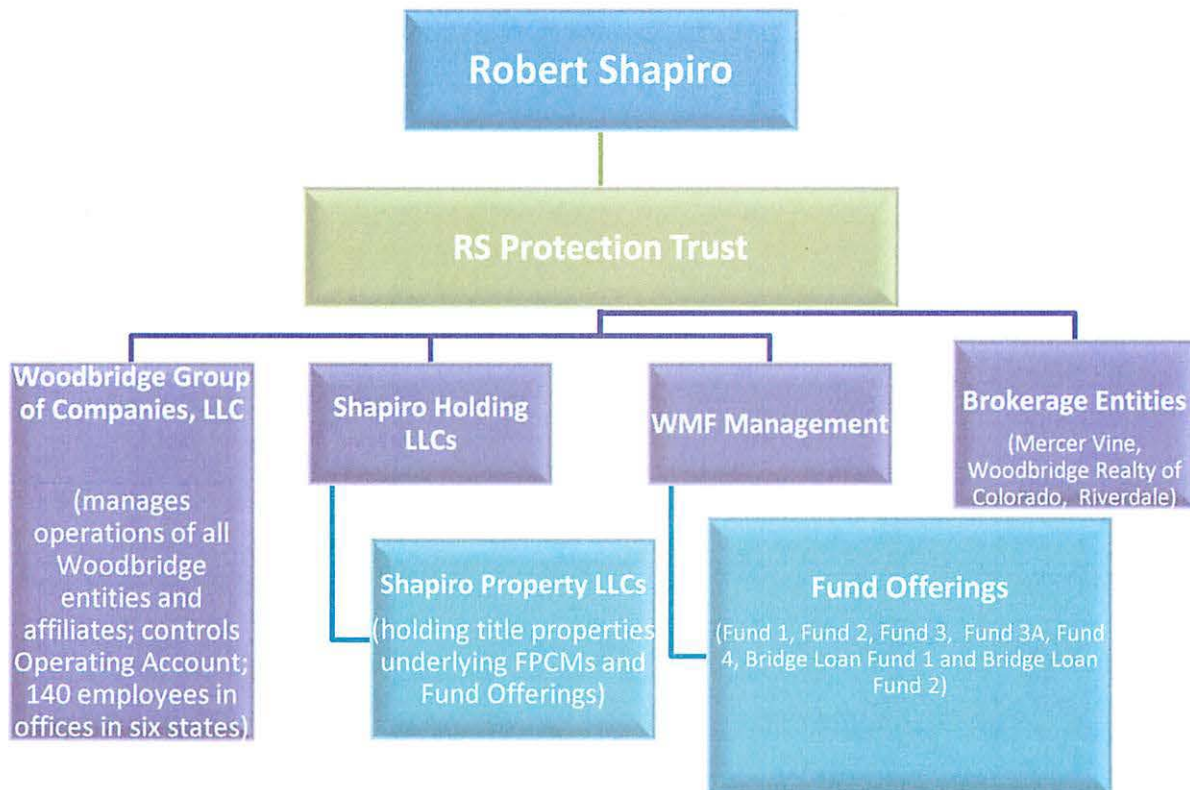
Robert Shapiro

RS Protection Trust

Woodbridge Group of Companies, LLC

(manages operations of all Woodbridge entities and affiliates; controls Operating Account; 140 employees in offices in six states)

Shapiro Holding LLCs

WMF Management

Brokerage Entities

(Mercer Vine, Woodbridge Realty of Colorado, Riverdale)

Shapiro Property LLCs

(holding title properties underlying FPCMs and Fund Offerings)

Fund Offerings

(Fund 1, Fund 2, Fund 3, Fund 3A, Fund 4, Bridge Loan Fund 1 and Bridge Loan Fund 2)